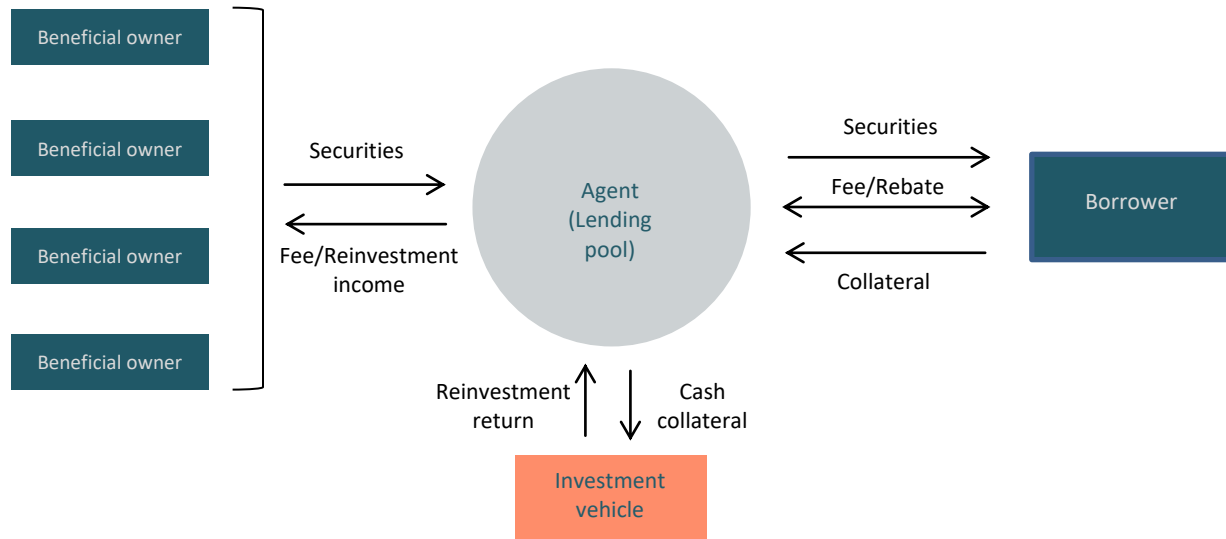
Beneficial owner

Beneficial owner

Beneficial owner

Beneficial owner

Securities

Fee/Reinvestment income

Agent (Lending pool)

Securities

Fee/Rebate

Collateral

Borrower

Reinvestment return

Cash collateral

Investment vehicle